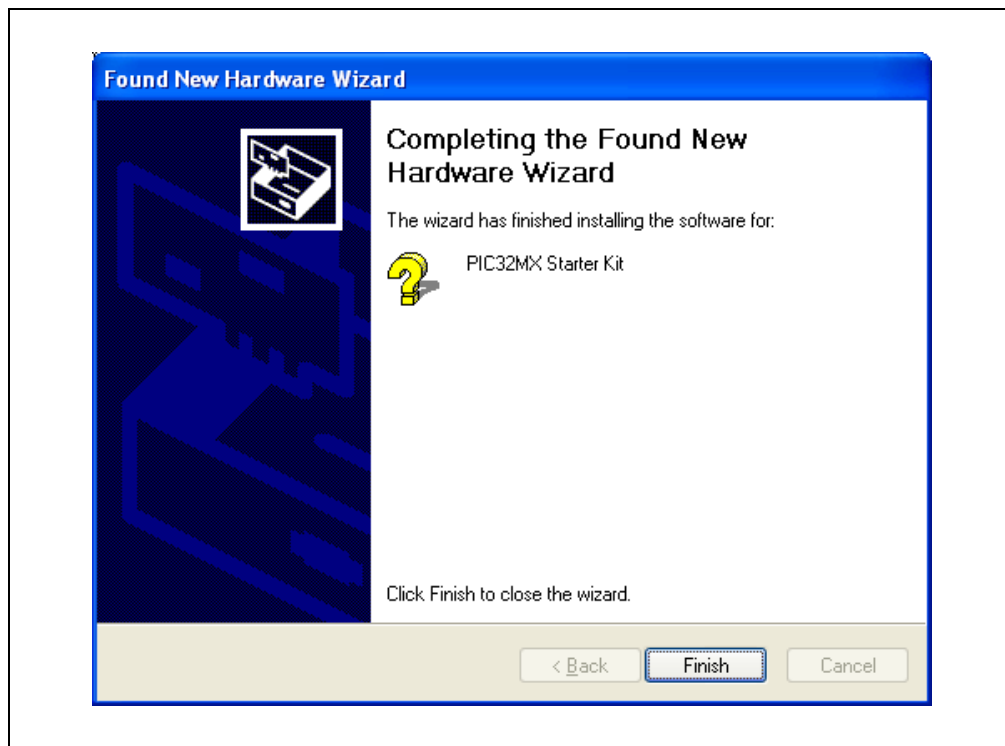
Found New Hardware Wizard

Completing the Found New Hardware Wizard

The wizard has finished installing the software for:

PIC32MX Starter Kit

Click Finish to close the wizard.

< Back

Finish

Cancel